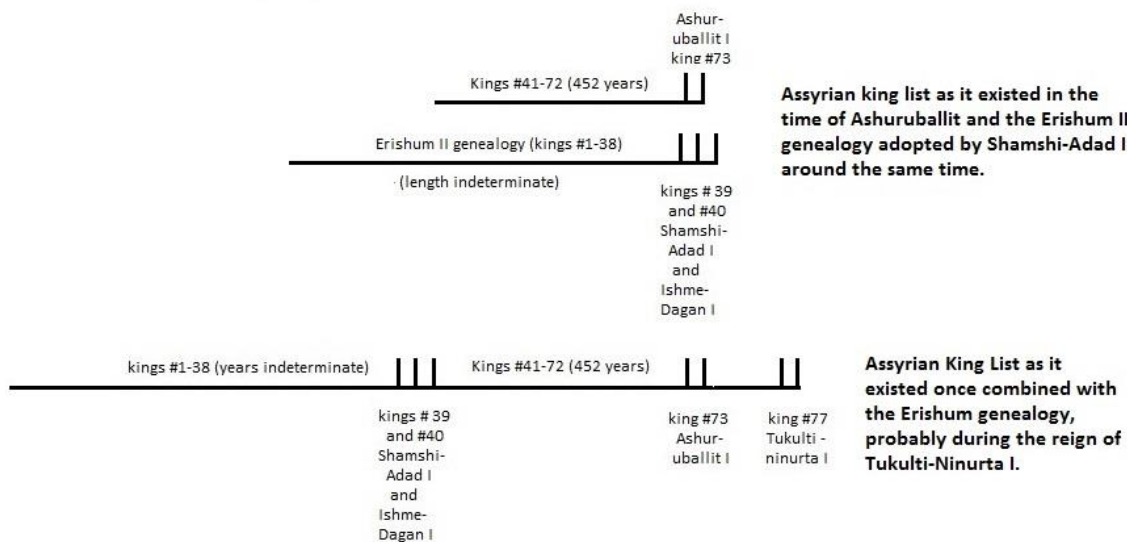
Ashur-uballit I king #73

Kings #41-72 (452 years)

Assyrian king list as it existed in the time of Ashuruballit and the Erishum II genealogy adopted by Shamshi-Adad I around the same time.

Erishum II genealogy (kings #1-38)

(length indeterminate)

kings # 39 and #40 Shamshi-Adad I and Ishme-Dagan I

kings #1-38 (years indeterminate)

Kings #41-72 (452 years)

Assyrian King List as it existed once combined with the Erishum genealogy, probably during the reign of Tukulti-Ninurta I.

kings # 39 and #40 Shamshi-Adad I and Ishme-Dagan I

king #73 Ashur-uballit I

king #77 Tukulti-ninurta I